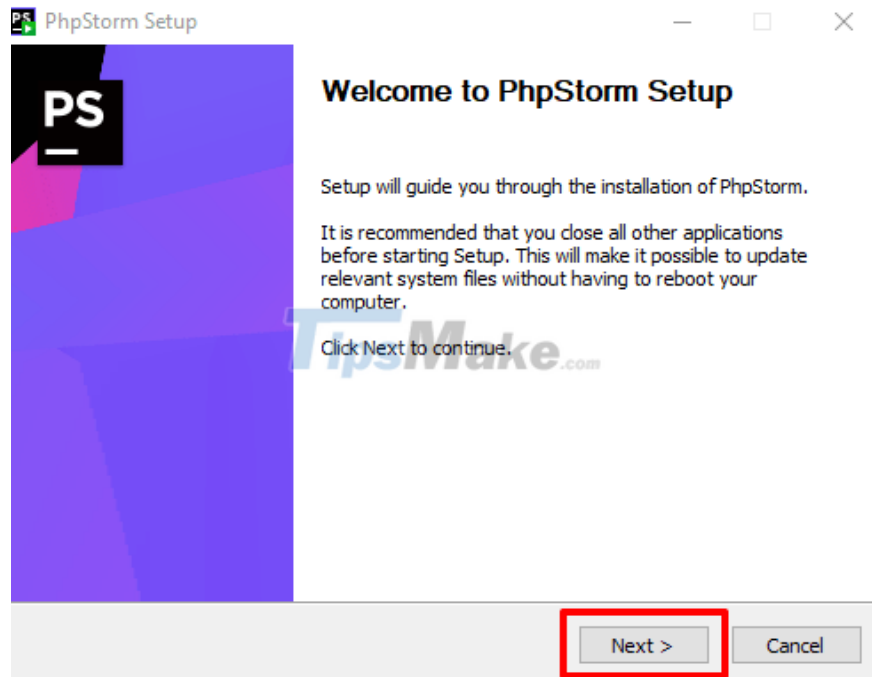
PS PhpStorm Setup

PS

Welcome to PhpStorm Setup

Setup will guide you through the installation of PhpStorm.

It is recommended that you close all other applications before starting Setup. This will make it possible to update relevant system files without having to reboot your computer.

Click Next to continue.

TipsMake.com

Next >

Cancel